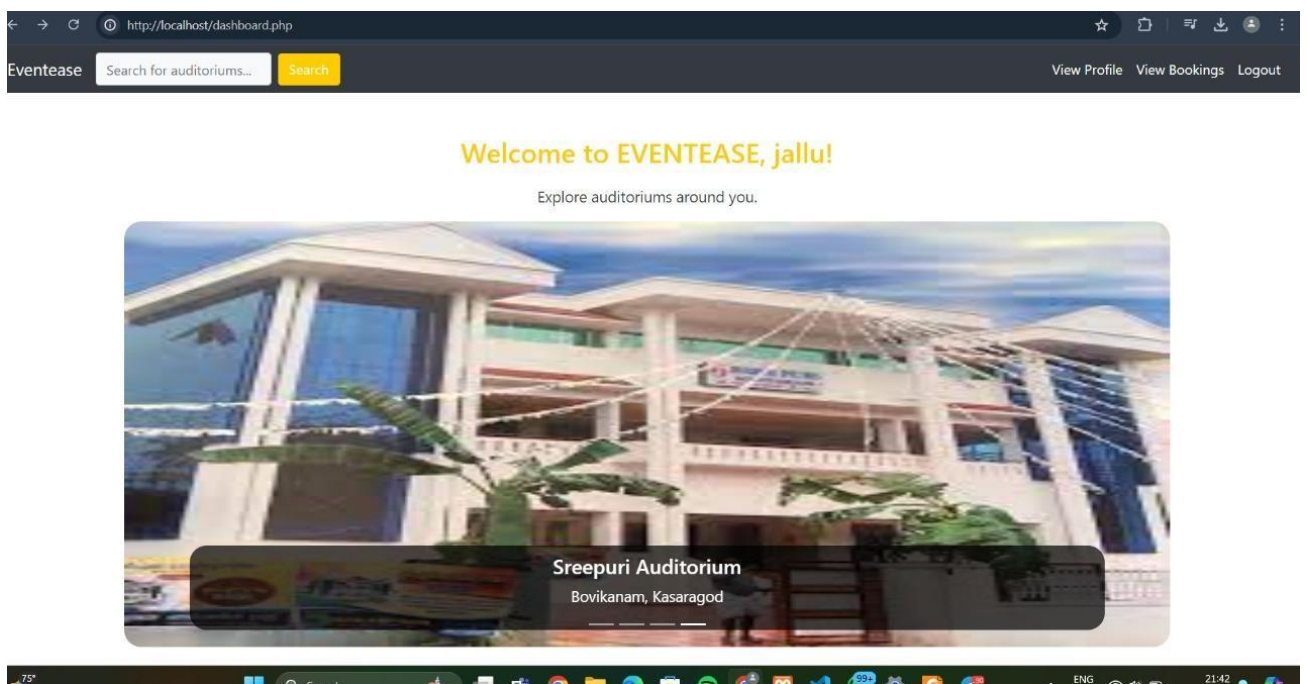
http://localhost/dashboard.php

Eventease Search for auditoriums... Search

View Profile View Bookings Logout

Welcome to EVENTEASE, jallu!

Explore auditoriums around you.

Sreepuri Auditorium

Bovikanam, Kasaragod

75°

99+

ENG

21:42